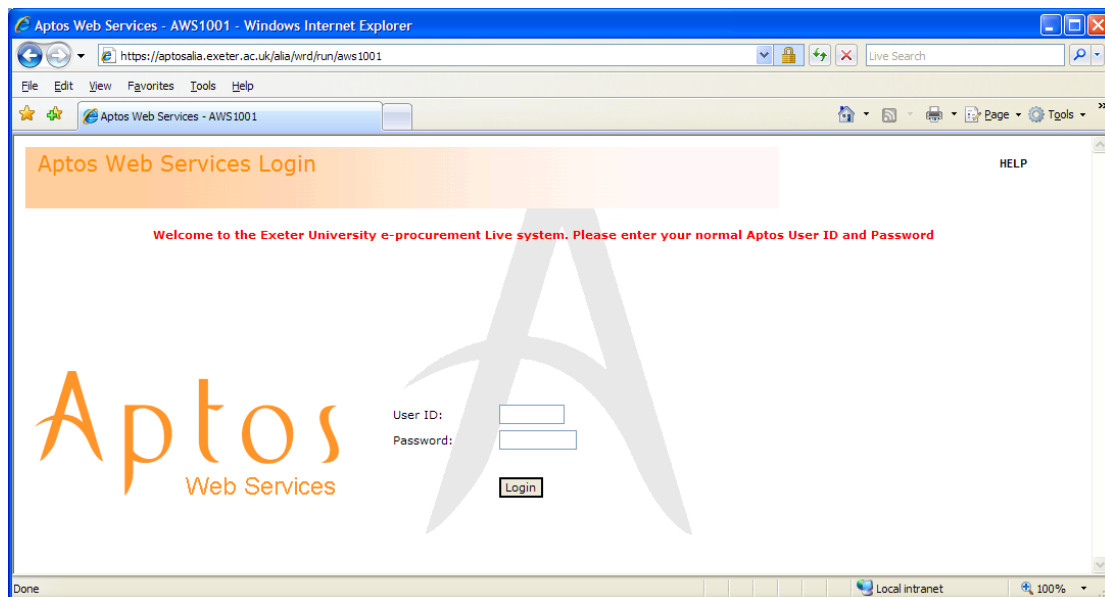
Aptos Web Services - AWS1001 - Windows Internet Explorer

https://aptosalia.exeter.ac.uk/alia/wrd/run/aws1001

Live Search

File Edit View Favorites Tools Help

Aptos Web Services - AWS1001

Page Tools

Aptos Web Services Login

HELP

Welcome to the Exeter University e-procurement Live system. Please enter your normal Aptos User ID and Password

Aptos
Web Services

User ID:
Password:

Login

Done

Local intranet

100%